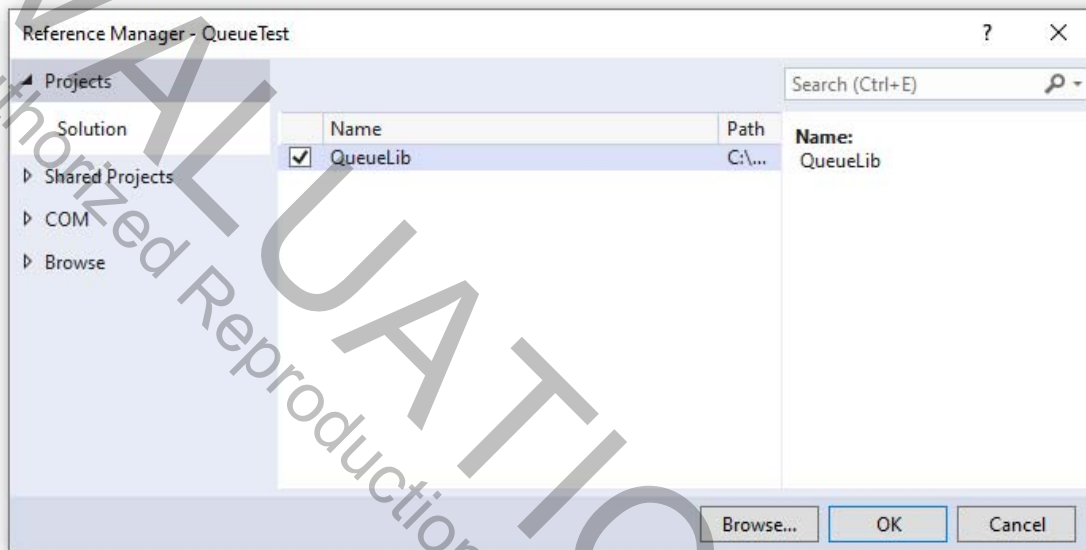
Reference Manager - QueueTest

? ×

Projects

Solution

Shared Projects

COM

Browse

Search (Ctrl+E)

| | Name | Path |
|---|---|---|
| ☑ | QueueLib | C:\... |

Name:
QueueLib

Browse... OK Cancel

VALUATIO

thorized Reproduction